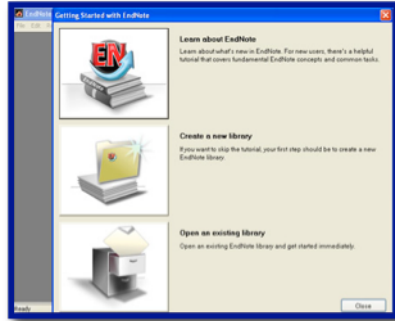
EndNote
File Edit
Getting Started with EndNote

EN

Learn about EndNote
Learn about what's new in EndNote. For new users, there's a helpful tutorial that covers fundamental EndNote concepts and common tasks.

Create a new library
If you want to skip the tutorial, your first step should be to create a new EndNote library.

Open an existing library
Open an existing EndNote library and get started immediately.

Ready

Close